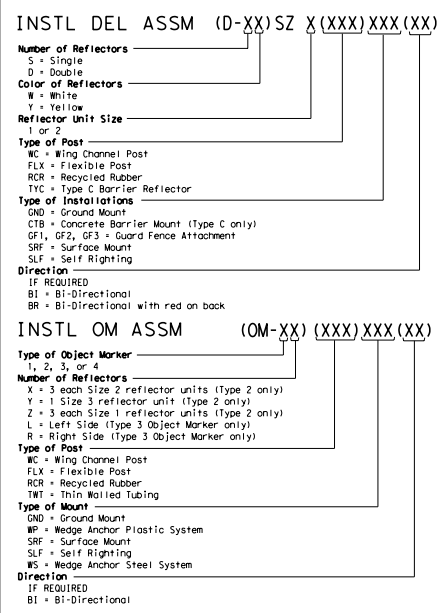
INSTL DEL ASSM (D-XX)SZ X(XXX)XXX(XX)

Number of Reflectors
S = Single
D = Double
Color of Reflectors
W = White
Y = Yellow
Reflector Unit Size
1 or 2
Type of Post
WC = Wing Channel Post
FLX = Flexible Post
RCR = Recycled Rubber
TYC = Type C Barrier Reflector
Type of Installations
GND = Ground Mount
CTB = Concrete Barrier Mount (Type C only)
GF1, GF2, GF3 = Guard Fence Attachment
SRF = Surface Mount
SLF = Self Righting
Direction
IF REQUIRED
BI = Bi-Directional
BR = Bi-Directional with red on back

INSTL OM ASSM (OM-XX)(XXX)XXX(XX)

Type of Object Marker
1, 2, 3, or 4
Number of Reflectors
X = 3 each Size 2 reflector units (Type 2 only)
Y = 1 Size 3 reflector unit (Type 2 only)
Z = 3 each Size 1 reflector units (Type 2 only)
L = Left Side (Type 3 Object Marker only)
R = Right Side (Type 3 Object Marker only)
Type of Post
WC = Wing Channel Post
FLX = Flexible Post
RCR = Recycled Rubber
TWT = Thin Walled Tubing
Type of Mount
GND = Ground Mount
WP = Wedge Anchor Plastic System
SRF = Surface Mount
SLF = Self Righting
WS = Wedge Anchor Steel System
Direction
IF REQUIRED
BI = Bi-Directional